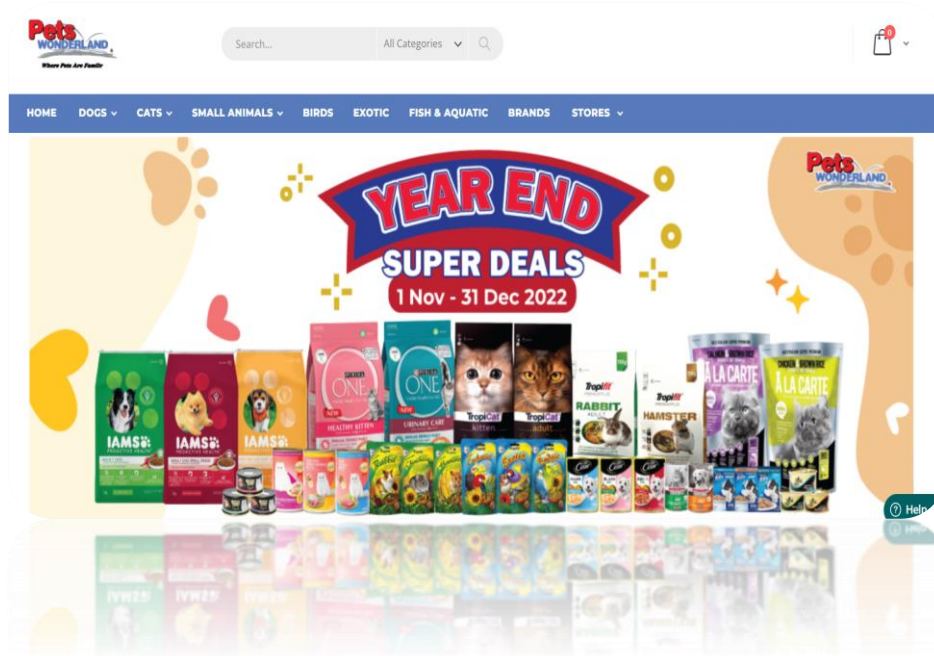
Pets WONDERLAND
Where Pets Are Family

Search... All Categories

0

HOME DOGS CATS SMALL ANIMALS BIRDS EXOTIC FISH & AQUATIC BRANDS STORES

Pets WONDERLAND

YEAR END
SUPER DEALS
1 Nov - 31 Dec 2022

IAMS
IAMS
IAMS
PURINA ONE
HEALTHY KITTEN
PURINA ONE
URINARY CARE
TropiCat kitten
TropiCat adult
Tropifit RABBIT
Tropifit HAMSTER
À LA CARTE
À LA CARTE

Help